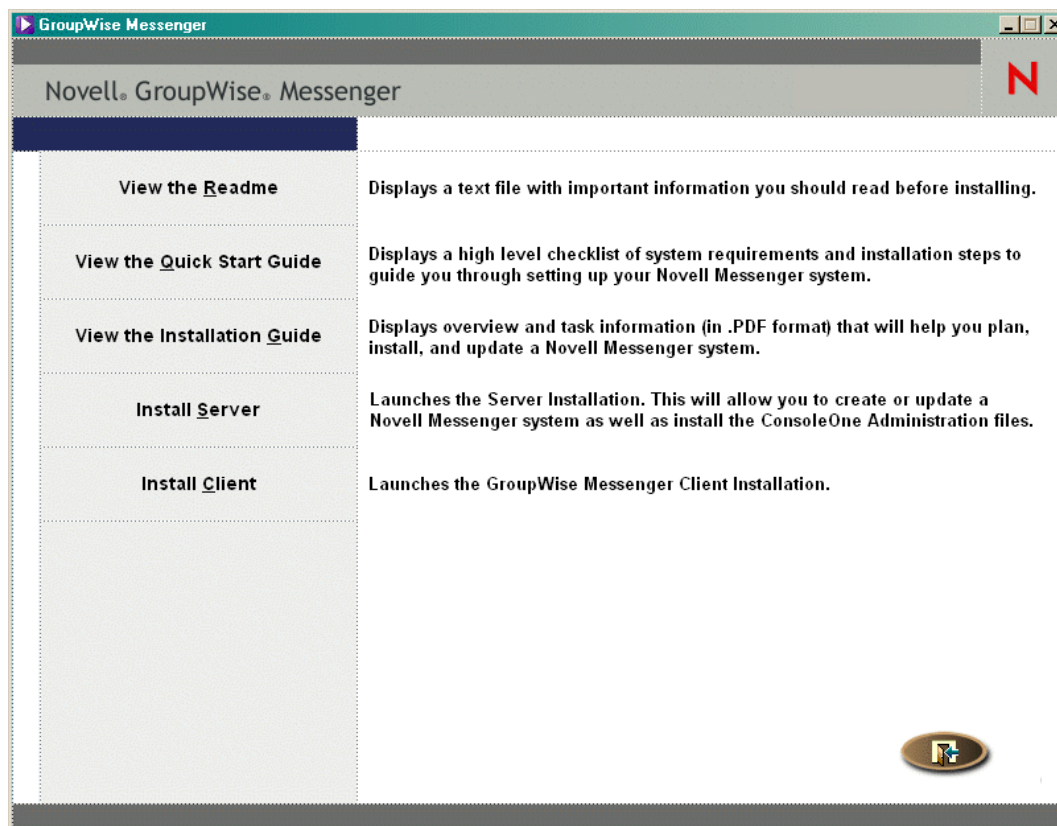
GroupWise Messenger

Novell® GroupWise® Messenger

N

View the Readme

Displays a text file with important information you should read before installing.

View the Quick Start Guide

Displays a high level checklist of system requirements and installation steps to guide you through setting up your Novell Messenger system.

View the Installation Guide

Displays overview and task information (in .PDF format) that will help you plan, install, and update a Novell Messenger system.

Install Server

Launches the Server Installation. This will allow you to create or update a Novell Messenger system as well as install the ConsoleOne Administration files.

Install Client

Launches the GroupWise Messenger Client Installation.